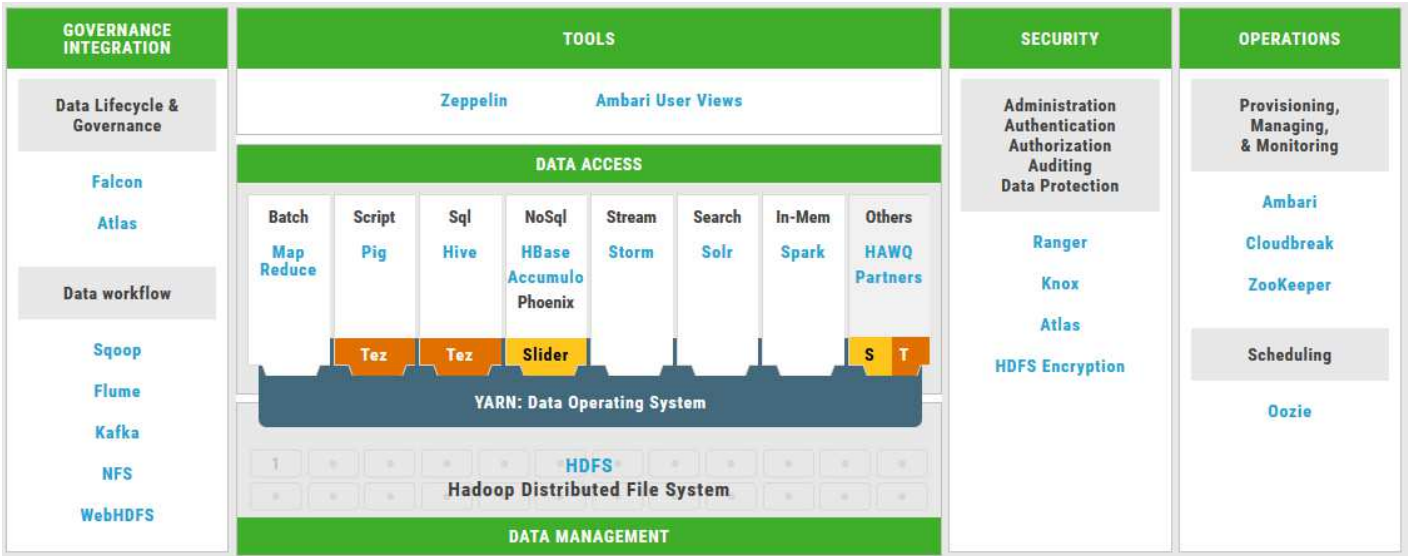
GOVERNANCE INTEGRATION

Data Lifecycle & Governance

Falcon

Atlas

Data workflow

Sqoop

Flume

Kafka

NFS

WebHDFS

TOOLS

Zeppelin

Ambari User Views

DATA ACCESS

| Batch | Script | Sql | NoSql | Stream | Search | In-Mem | Others |
|---|---|---|---|---|---|---|---|
| Map Reduce | Pig | Hive | HBase Accumulo Phoenix | Storm | Solr | Spark | HAWQ Partners |
| | Tez | Tez | Slider | | | | S T |

YARN: Data Operating System

1

HDFS
Hadoop Distributed File System

DATA MANAGEMENT

SECURITY

Administration
Authentication
Authorization
Auditing
Data Protection

Ranger

Knox

Atlas

HDFS Encryption

OPERATIONS

Provisioning, Managing, & Monitoring

Ambari

Cloudbreak

ZooKeeper

Scheduling

Oozie